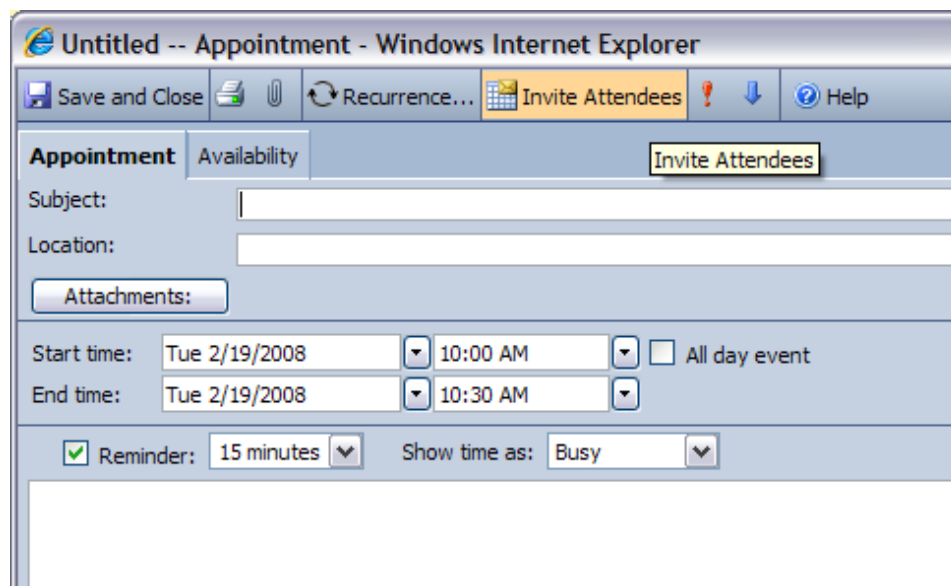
Untitled -- Appointment - Windows Internet Explorer

Save and Close | Recurrence... | Invite Attendees | Help

Appointment | Availability

Invite Attendees

Subject:

Location:

Attachments:

Start time: Tue 2/19/2008 10:00 AM All day event

End time: Tue 2/19/2008 10:30 AM

Reminder: 15 minutes Show time as: Busy